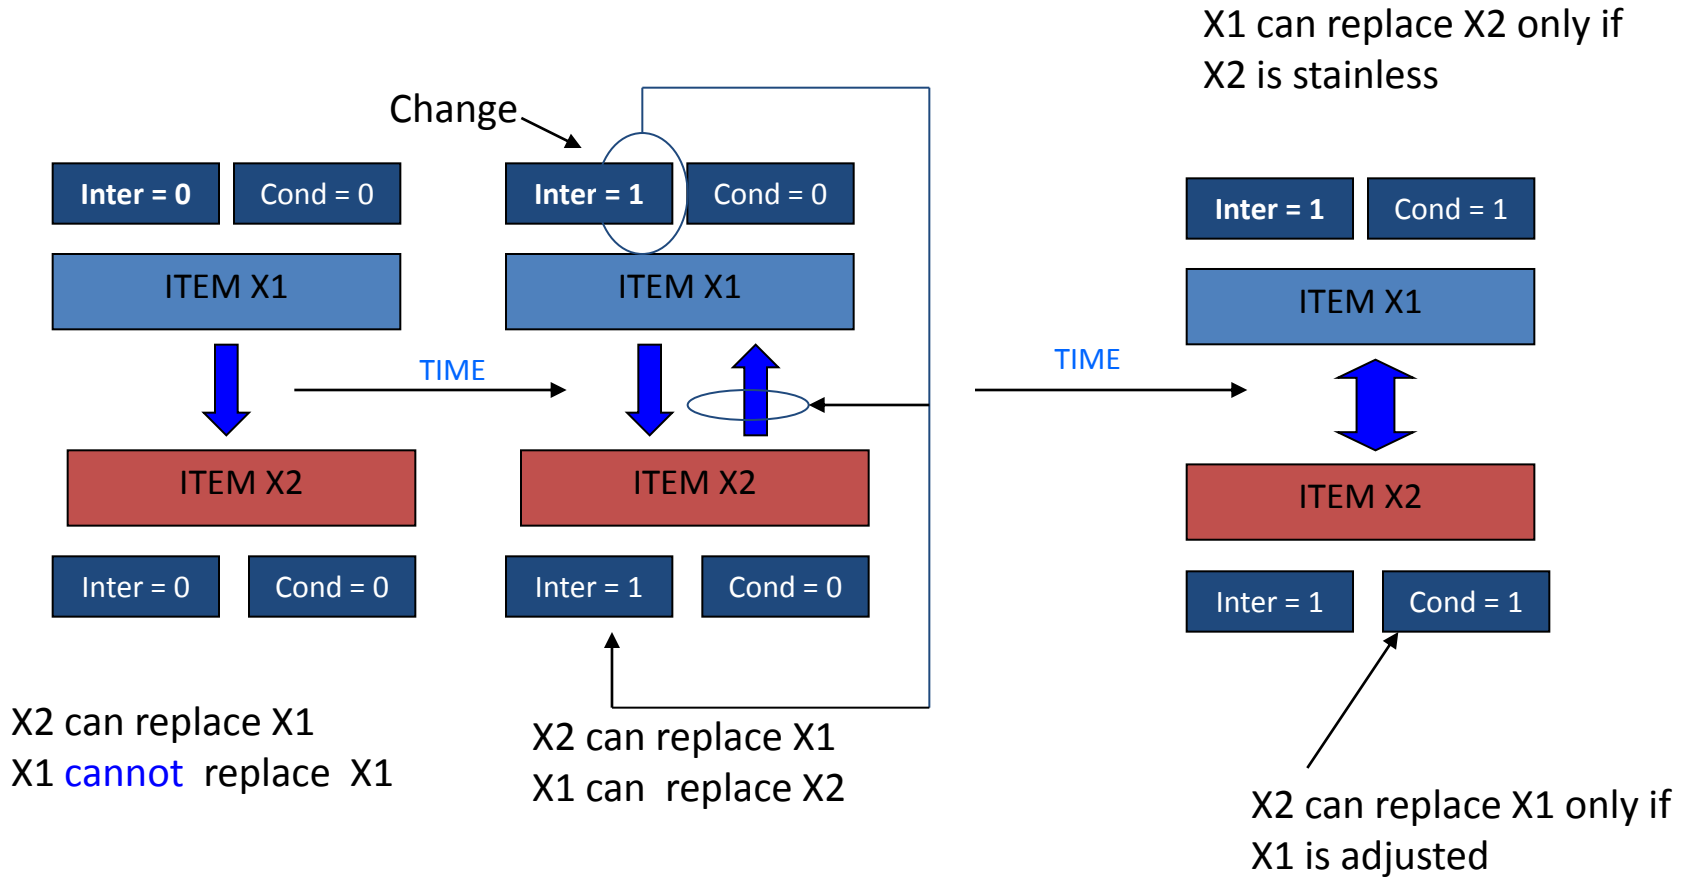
X1 can replace X2 only if X2 is stainless

Change

Inter = 0

Cond = 0

ITEM X1

TIME

ITEM X2

Inter = 0

Cond = 0

Inter = 1

Cond = 0

ITEM X1

ITEM X2

Inter = 1

Cond = 0

TIME

Inter = 1

Cond = 1

ITEM X1

ITEM X2

Inter = 1

Cond = 1

X2 can replace X1
X1 cannot replace X1

X2 can replace X1
X1 can replace X2

X2 can replace X1 only if X1 is adjusted